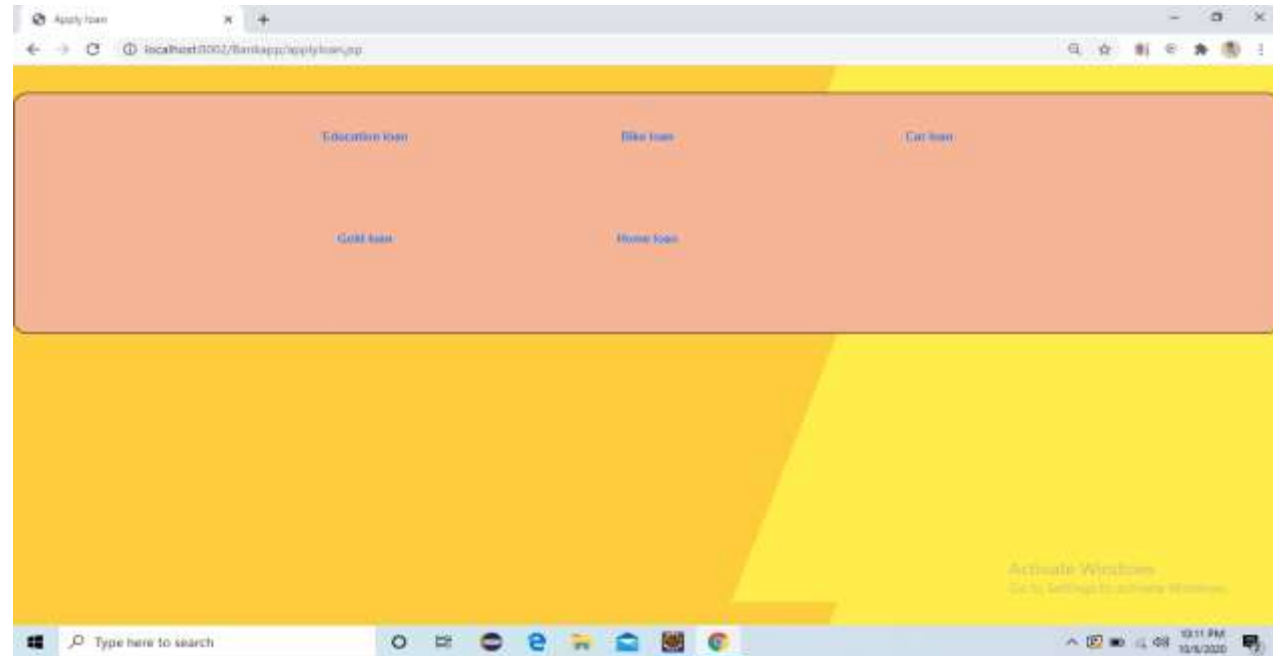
Apply loan

localhost:8002/Bankapp/applyloan.jsp

Education loan

Bike loan

Car loan

Gold loan

Home loan

Activate Windows
Go to Settings to activate Windows.

Type here to search

10:11 PM
10/6/2020